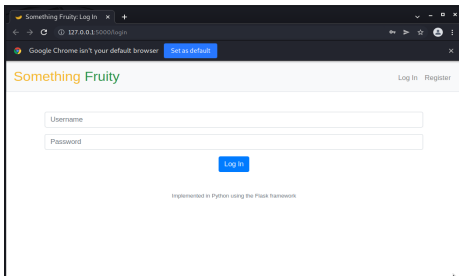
Something Fruity: Log In ×

127.0.0.1:5000/login

Google Chrome isn't your default browser Set as default

Something Fruity

Log In Register

Username

Password

Log In

Implemented in Python using the Flask framework